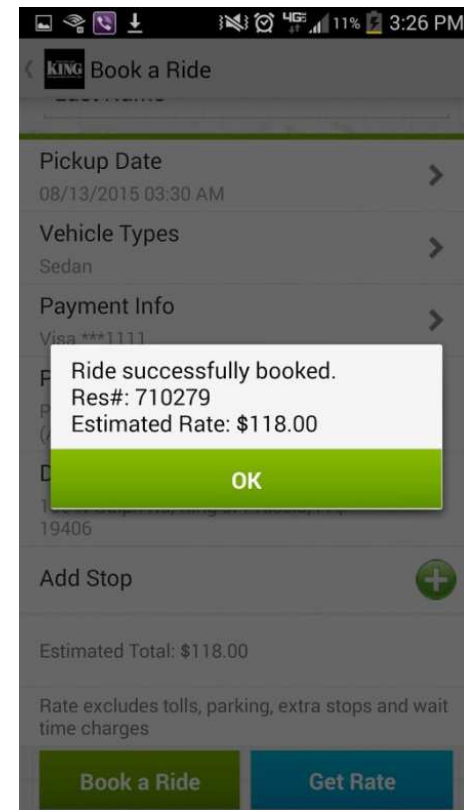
4G 11% 3:26 PM

KING Book a Ride

Pickup Date
08/13/2015 03:30 AM

Vehicle Types
Sedan

Payment Info
Visa ***1111

Ride successfully booked.
Res#: 710279
Estimated Rate: $118.00

OK

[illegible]
19406

Add Stop

Estimated Total: $118.00

Rate excludes tolls, parking, extra stops and wait time charges

Book a Ride

Get Rate